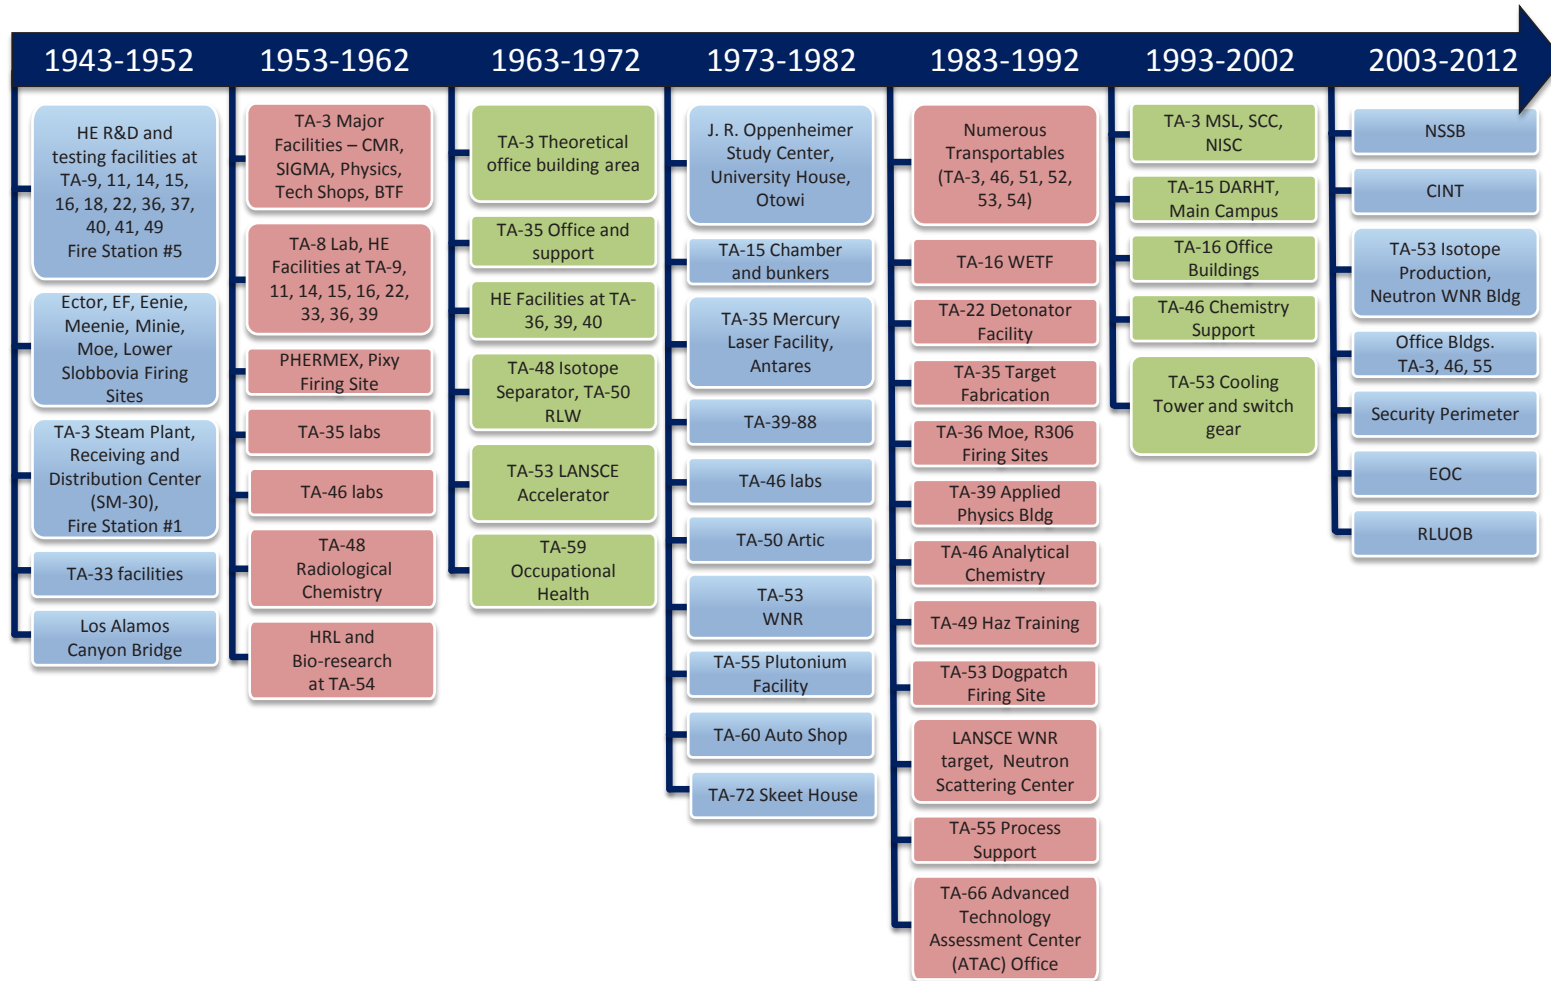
1943-1952

HE R&D and testing facilities at TA-9, 11, 14, 15, 16, 18, 22, 36, 37, 40, 41, 49
Fire Station #5

Ector, EF, Eenie, Meenie, Minie, Moe, Lower Slobbovia Firing Sites

TA-3 Steam Plant, Receiving and Distribution Center (SM-30), Fire Station #1

TA-33 facilities

Los Alamos Canyon Bridge

1953-1962

TA-3 Major Facilities – CMR, SIGMA, Physics, Tech Shops, BTF

TA-8 Lab, HE Facilities at TA-9, 11, 14, 15, 16, 22, 33, 36, 39

PHERMEX, Pixy Firing Site

TA-35 labs

TA-46 labs

TA-48 Radiological Chemistry

HRL and Bio-research at TA-54

1963-1972

TA-3 Theoretical office building area

TA-35 Office and support

HE Facilities at TA-36, 39, 40

TA-48 Isotope Separator, TA-50 RLW

TA-53 LANSCE Accelerator

TA-59 Occupational Health

1973-1982

J. R. Oppenheimer Study Center, University House, Otowi

TA-15 Chamber and bunkers

TA-35 Mercury Laser Facility, Antares

TA-39-88

TA-46 labs

TA-50 Artic

TA-53 WNR

TA-55 Plutonium Facility

TA-60 Auto Shop

TA-72 Skeet House

1983-1992

Numerous Transportables (TA-3, 46, 51, 52, 53, 54)

TA-16 WETF

TA-22 Detonator Facility

TA-35 Target Fabrication

TA-36 Moe, R306 Firing Sites

TA-39 Applied Physics Bldg

TA-46 Analytical Chemistry

TA-49 Haz Training

TA-53 Dogpatch Firing Site

LANSCE WNR target, Neutron Scattering Center

TA-55 Process Support

TA-66 Advanced Technology Assessment Center (ATAC) Office

1993-2002

TA-3 MSL, SCC, NISC

TA-15 DARHT, Main Campus

TA-16 Office Buildings

TA-46 Chemistry Support

TA-53 Cooling Tower and switch gear

2003-2012

NSSB

CINT

TA-53 Isotope Production, Neutron WNR Bldg

Office Bldgs. TA-3, 46, 55

Security Perimeter

EOC

RLUOB